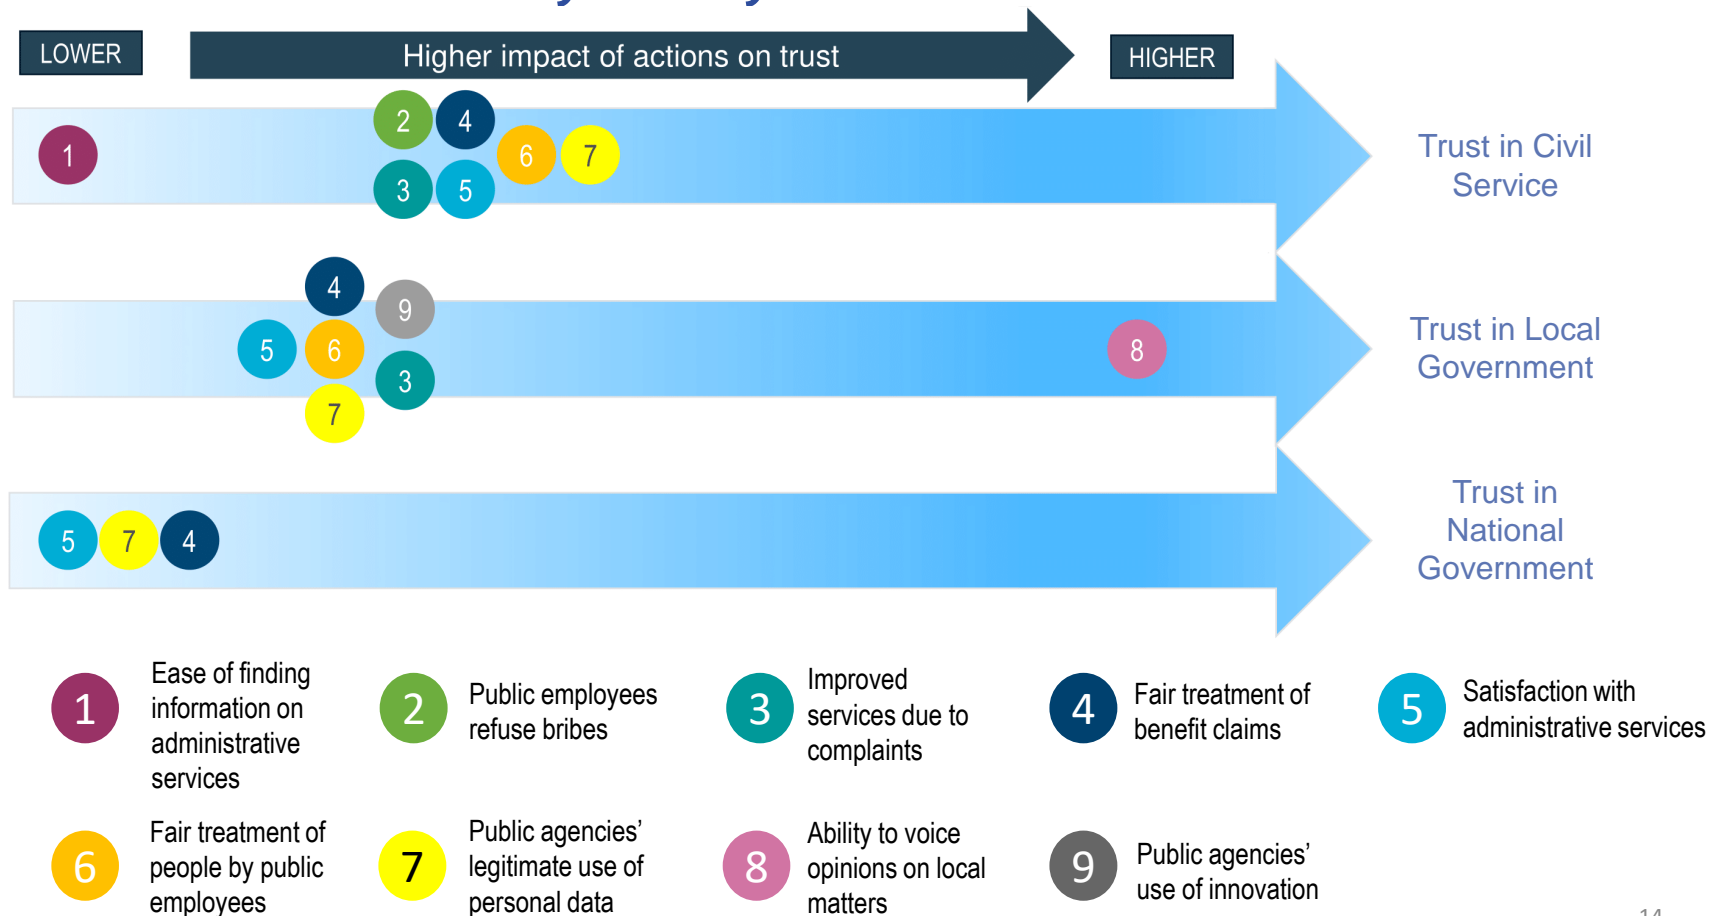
LOWER

Higher impact of actions on trust

HIGHER

1 2 4 3 5 6 7

Trust in Civil Service

4 9 5 6 3 7 8

Trust in Local Government

5 7 4

Trust in National Government

1 Ease of finding information on administrative services

2 Public employees refuse bribes

3 Improved services due to complaints

4 Fair treatment of benefit claims

5 Satisfaction with administrative services

6 Fair treatment of people by public employees

7 Public agencies' legitimate use of personal data

8 Ability to voice opinions on local matters

9 Public agencies' use of innovation